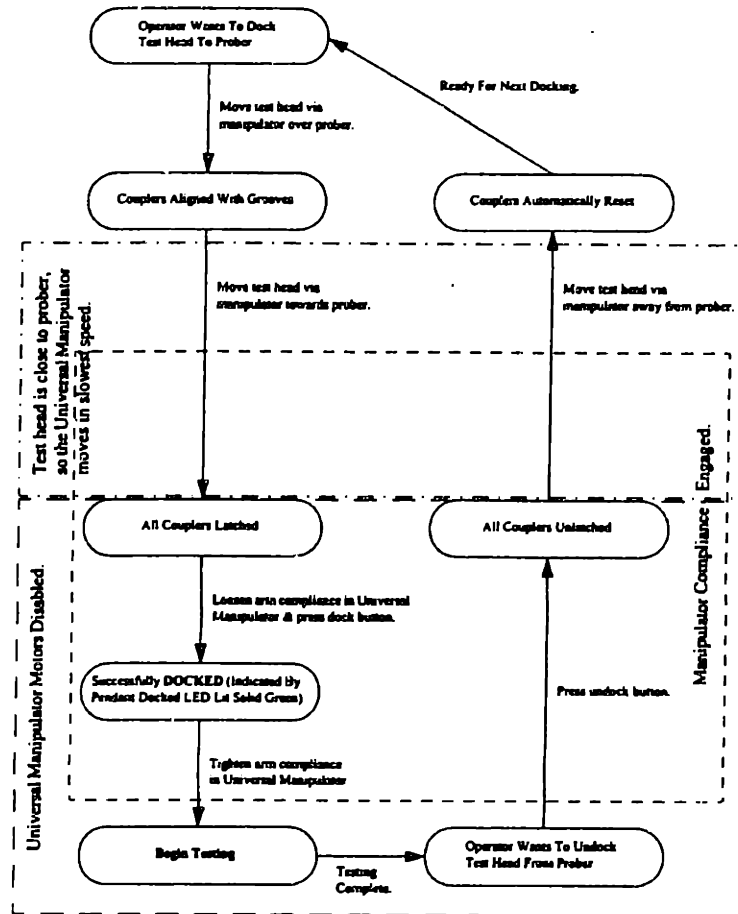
Operator Wants To Dock Test Head To Prober

Move test head via manipulator over prober.

Couplers Aligned With Grooves

Ready For Next Docking.

Couplers Automatically Reset

Test head is close to prober, so the Universal Manipulator moves in slowest speed.

Move test head via manipulator towards prober.

Move test head via manipulator away from prober.

Manipulator Compliance Engaged.

Universal Manipulator Motors Disabled.

All Couplers Latched

All Couplers Unlatched

Loosen arm compliance in Universal Manipulator & press dock button.

Successfully DOCKED (indicated by Pendant Docked LED Lit Solid Green)

Press undock button.

Tighten arm compliance in Universal Manipulator

Begin Testing

Testing Complete.

Operator Wants To Unlock Test Head From Prober